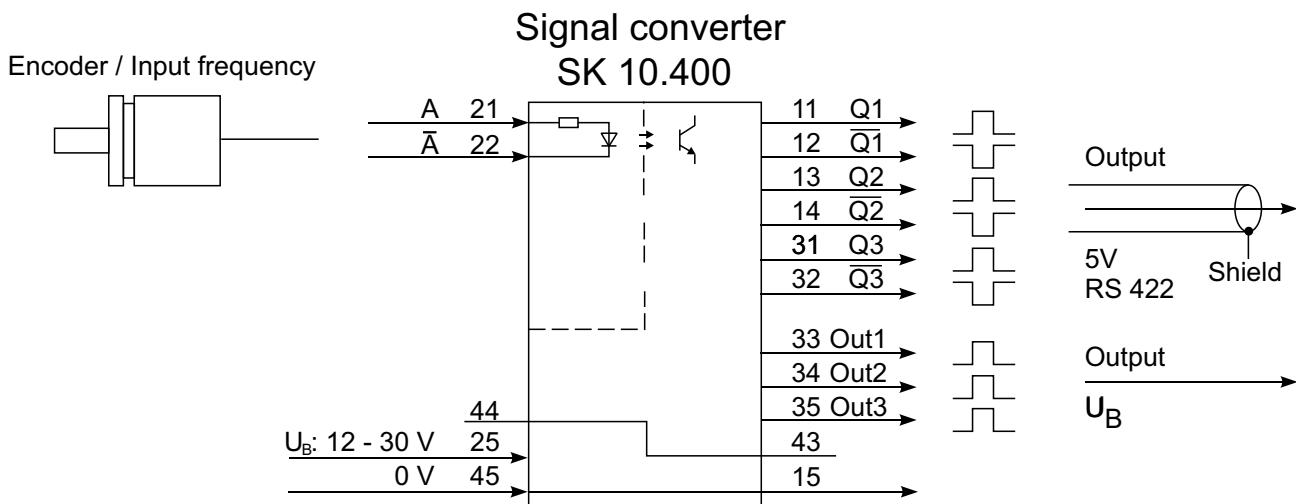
Signal converter
SK 10.400

Encoder / Input frequency

A 21
$\bar{A}$ 22

11 Q1
12 $\overline{Q1}$
13 Q2
14 $\overline{Q2}$
31 Q3
32 $\overline{Q3}$

Output

5V
RS 422

Shield

33 Out1
34 Out2
35 Out3

Output
$U_B$

44
$U_B$: 12 - 30 V 25
0 V 45

43
15